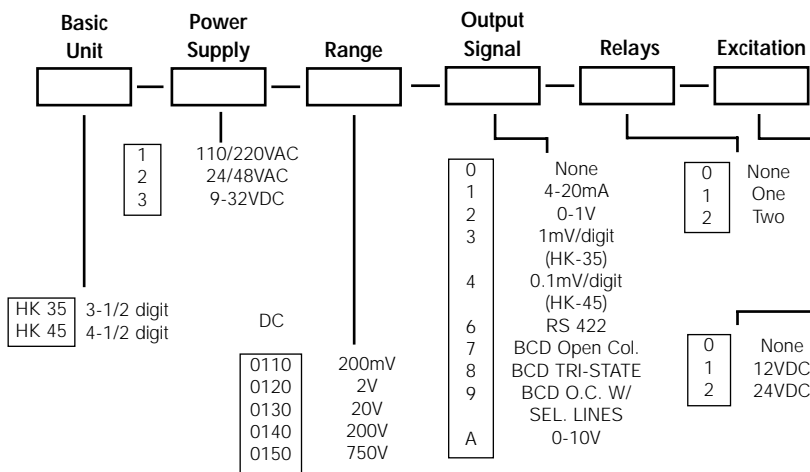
Basic Unit

Power Supply

Range

Output Signal

Relays

Excitation

| | |
|---|---|
| 1 | 110/220VAC |
| 2 | 24/48VAC |
| 3 | 9-32VDC |

| | |
|---|---|
| HK 35 | 3-1/2 digit |
| HK 45 | 4-1/2 digit |

DC

| | |
|---|---|
| 0110 | 200mV |
| 0120 | 2V |
| 0130 | 20V |
| 0140 | 200V |
| 0150 | 750V |

| | |
|---|---|
| 0 | None |
| 1 | 4-20mA |
| 2 | 0-1V |
| 3 | 1mV/digit (HK-35) |
| 4 | 0.1mV/digit (HK-45) |
| 6 | RS 422 |
| 7 | BCD Open Col. |
| 8 | BCD TRI-STATE |
| 9 | BCD O.C. W/ SEL. LINES |
| A | 0-10V |

| | |
|---|---|
| 0 | None |
| 1 | One |
| 2 | Two |

| | |
|---|---|
| 0 | None |
| 1 | 12VDC |
| 2 | 24VDC |